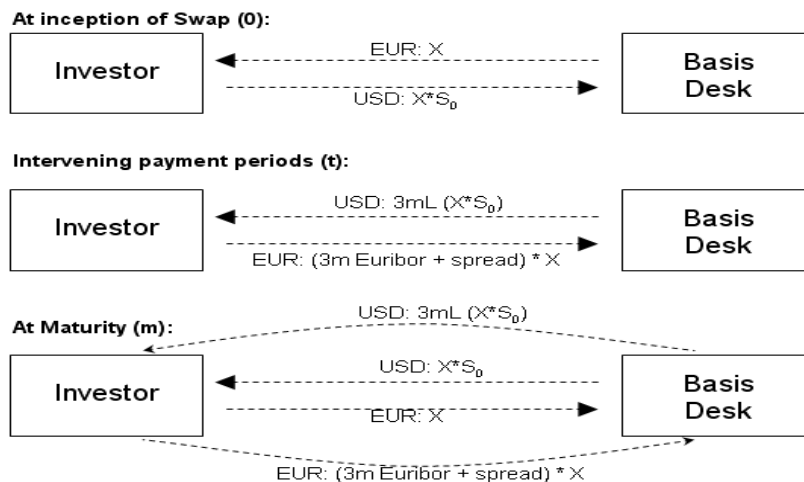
At inception of Swap (0):

Investor

EUR: X

USD: $X^*S_0$

Basis Desk

Intervening payment periods (t):

Investor

USD: 3mL $(X^*S_0)$

EUR: (3m Euribor + spread) * X

Basis Desk

At Maturity (m):

USD: 3mL $(X^*S_0)$

Investor

USD: $X^*S_0$

EUR: X

Basis Desk

EUR: (3m Euribor + spread) * X